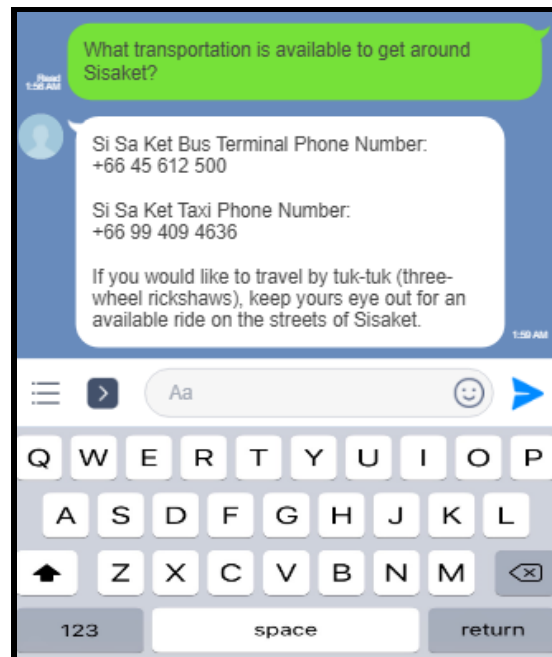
Read
1:58 AM

What transportation is available to get around Sisaket?

Si Sa Ket Bus Terminal Phone Number:
+66 45 612 500

Si Sa Ket Taxi Phone Number:
+66 99 409 4636

If you would like to travel by tuk-tuk (three-wheel rickshaws), keep yours eye out for an available ride on the streets of Sisaket.

1:59 AM

Aa

Q W E R T Y U I O P
A S D F G H J K L
Z X C V B N M
123 space return